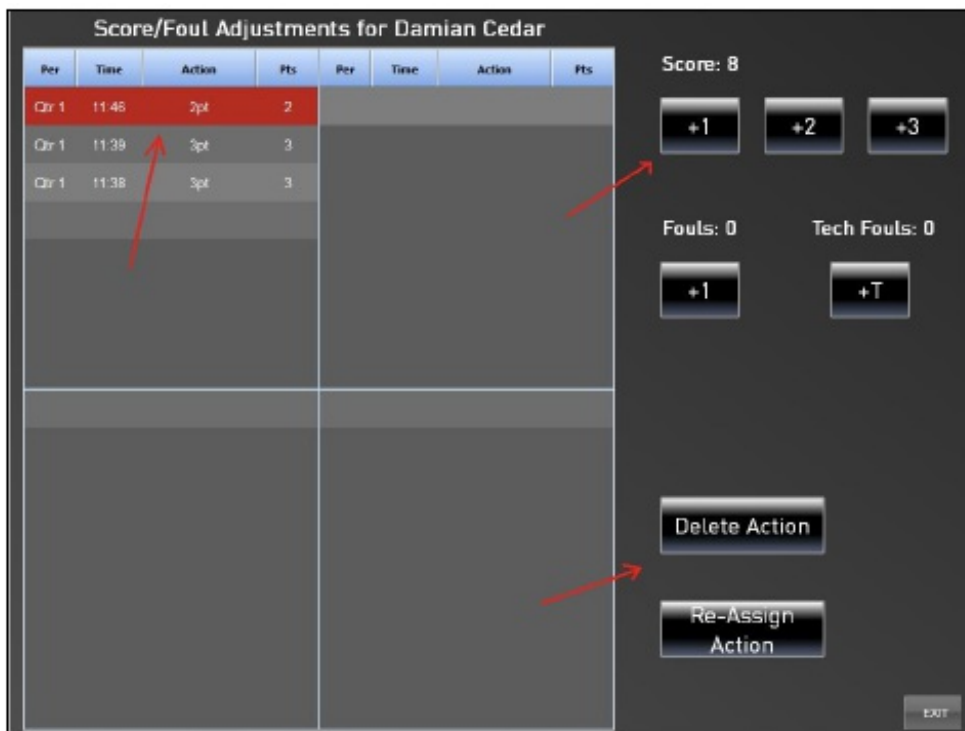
Score/Foul Adjustments for Damian Cedar

| Per | Time | Action | Pts | Per | Time | Action | Pts |
|---|---|---|---|---|---|---|---|
| Qtr 1 | 11:46 | 2pt | 2 | | | | |
| Qtr 1 | 11:39 | 3pt | 3 | | | | |
| Qtr 1 | 11:38 | 3pt | 3 | | | | |

Score: 8

+1 +2 +3

Fouls: 0 Tech Fouls: 0

+1 +T

Delete Action

Re-Assign Action

EXIT